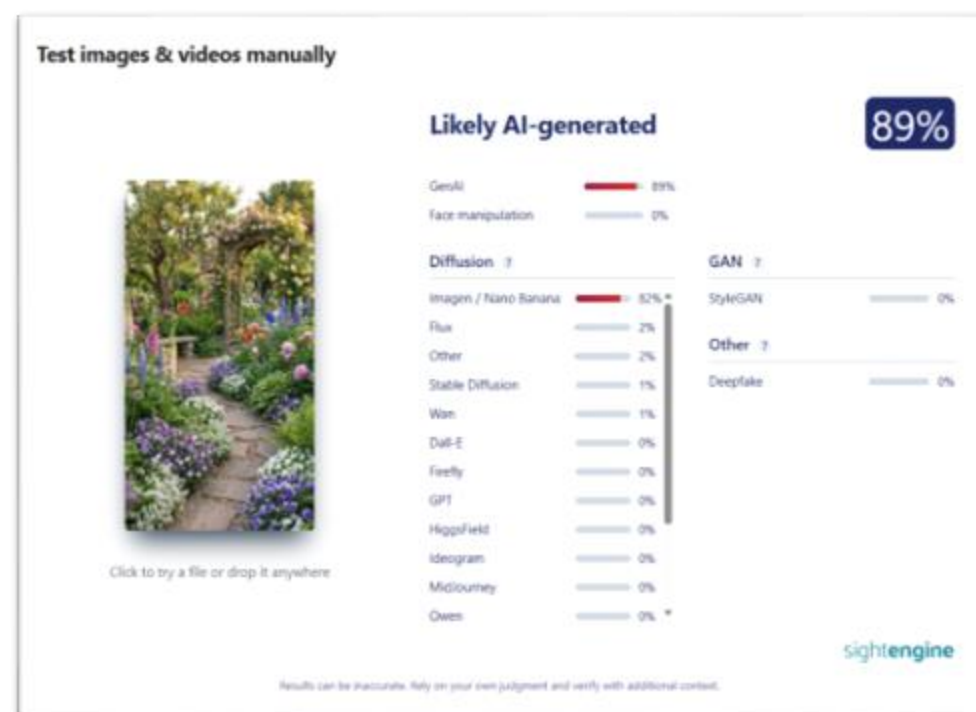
Test images & videos manually

Likely AI-generated

89%

GenAI 89%
Face manipulation 0%

Diffusion ?

Imagen / Nano Banana 82%
Flux 2%
Other 2%
Stable Diffusion 1%
Wan 1%
Dall-E 0%
Firefly 0%
GPT 0%
HiggsField 0%
Ideogram 0%
Midjourney 0%
Qwen 0%

GAN ?

StyleGAN 0%

Other ?

Deepfake 0%

Click to try a file or drop it anywhere

sightengine

Results can be inaccurate. Rely on your own judgment and verify with additional context.